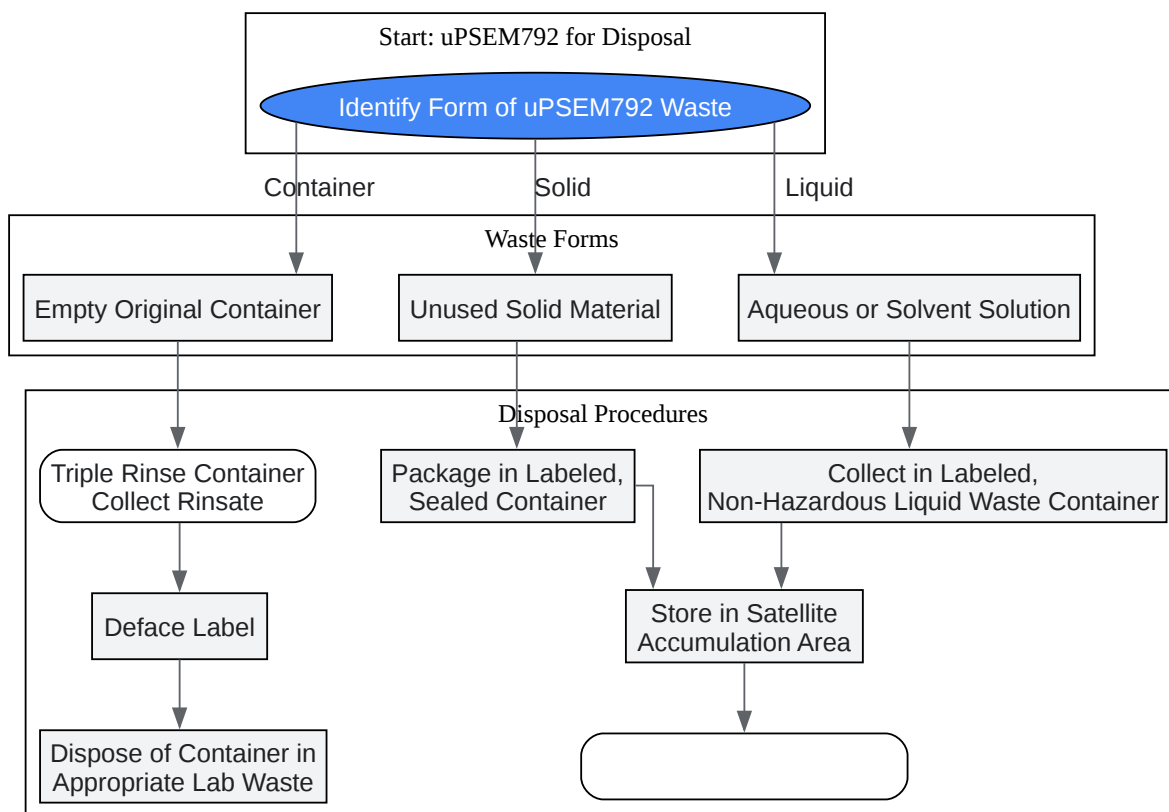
Start: uPSEM792 for Disposal

Identify Form of uPSEM792 Waste

Container

Solid

Liquid

Waste Forms

Empty Original Container

Unused Solid Material

Aqueous or Solvent Solution

Disposal Procedures

Triple Rinse Container
Collect Rinsate

Package in Labeled,
Sealed Container

Collect in Labeled,
Non-Hazardous Liquid Waste Container

Deface Label

Store in Satellite
Accumulation Area

Dispose of Container in
Appropriate Lab Waste